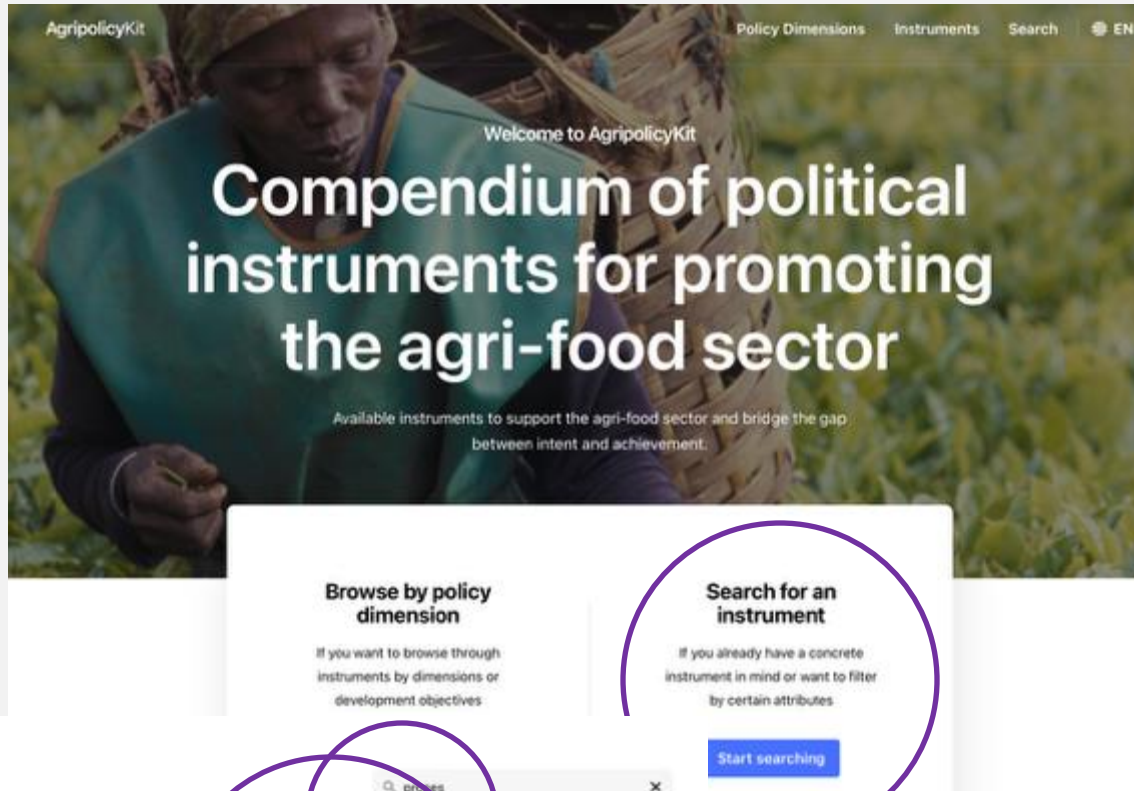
AgripolicyKit

Policy Dimensions Instruments Search EN

Welcome to AgripolicyKit

Compendium of political instruments for promoting the agri-food sector

Available instruments to support the agri-food sector and bridge the gap between intent and achievement.

Browse by policy dimension

If you want to browse through instruments by dimensions or development objectives

Search for an instrument

If you already have a concrete instrument in mind or want to filter by certain attributes

Start searching

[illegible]